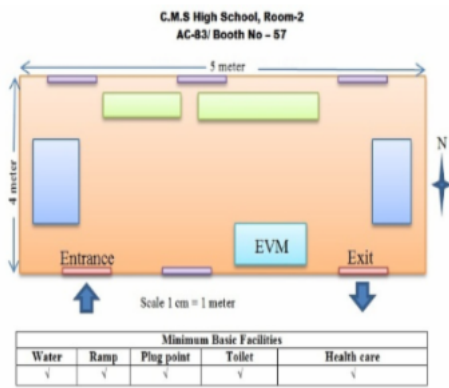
C.M.S High School, Room-2
AC-83/ Booth No – 57

5 meter

4 meter

N

EVM

Entrance

Exit

Scale 1 cm = 1 meter

| Minimum Basic Facilities | | | | |
|---|---|---|---|---|
| Water | Ramp | Plug point | Toilet | Health care |
| √ | √ | √ | √ | √ |